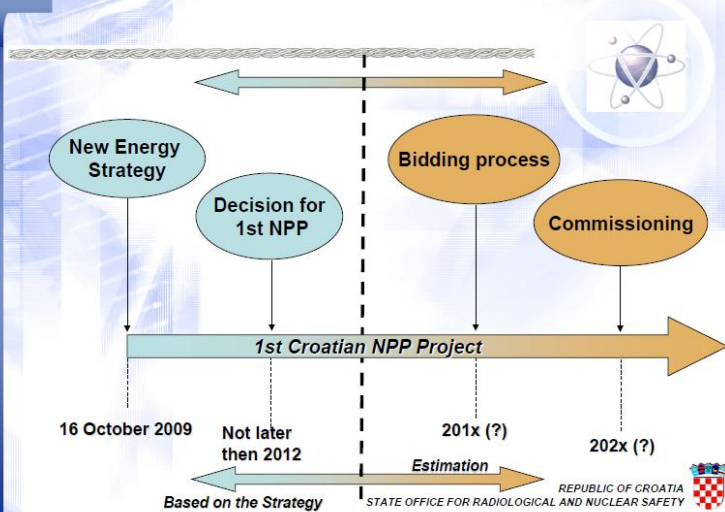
New Energy Strategy

Decision for 1st NPP

Bidding process

Commissioning

1st Croatian NPP Project

16 October 2009

Not later then 2012

201x (?)

202x (?)

Estimation

Based on the Strategy

REPUBLIC OF CROATIA
STATE OFFICE FOR RADIOLOGICAL AND NUCLEAR SAFETY